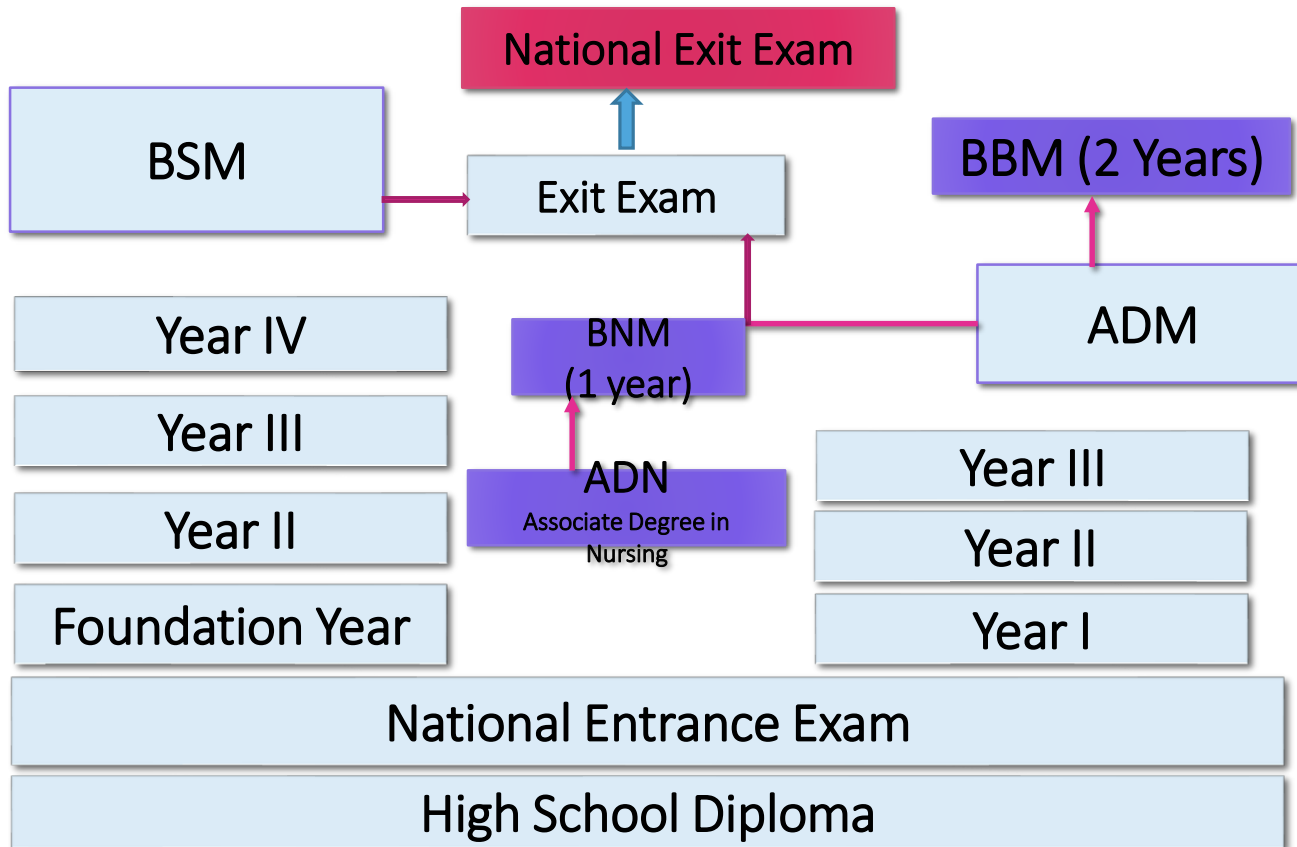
National Exit Exam

BSM

Exit Exam

BBM (2 Years)

Year IV

BNM (1 year)

ADM

Year III

ADN
Associate Degree in Nursing

Year III

Year II

Year II

Foundation Year

Year I

National Entrance Exam

High School Diploma